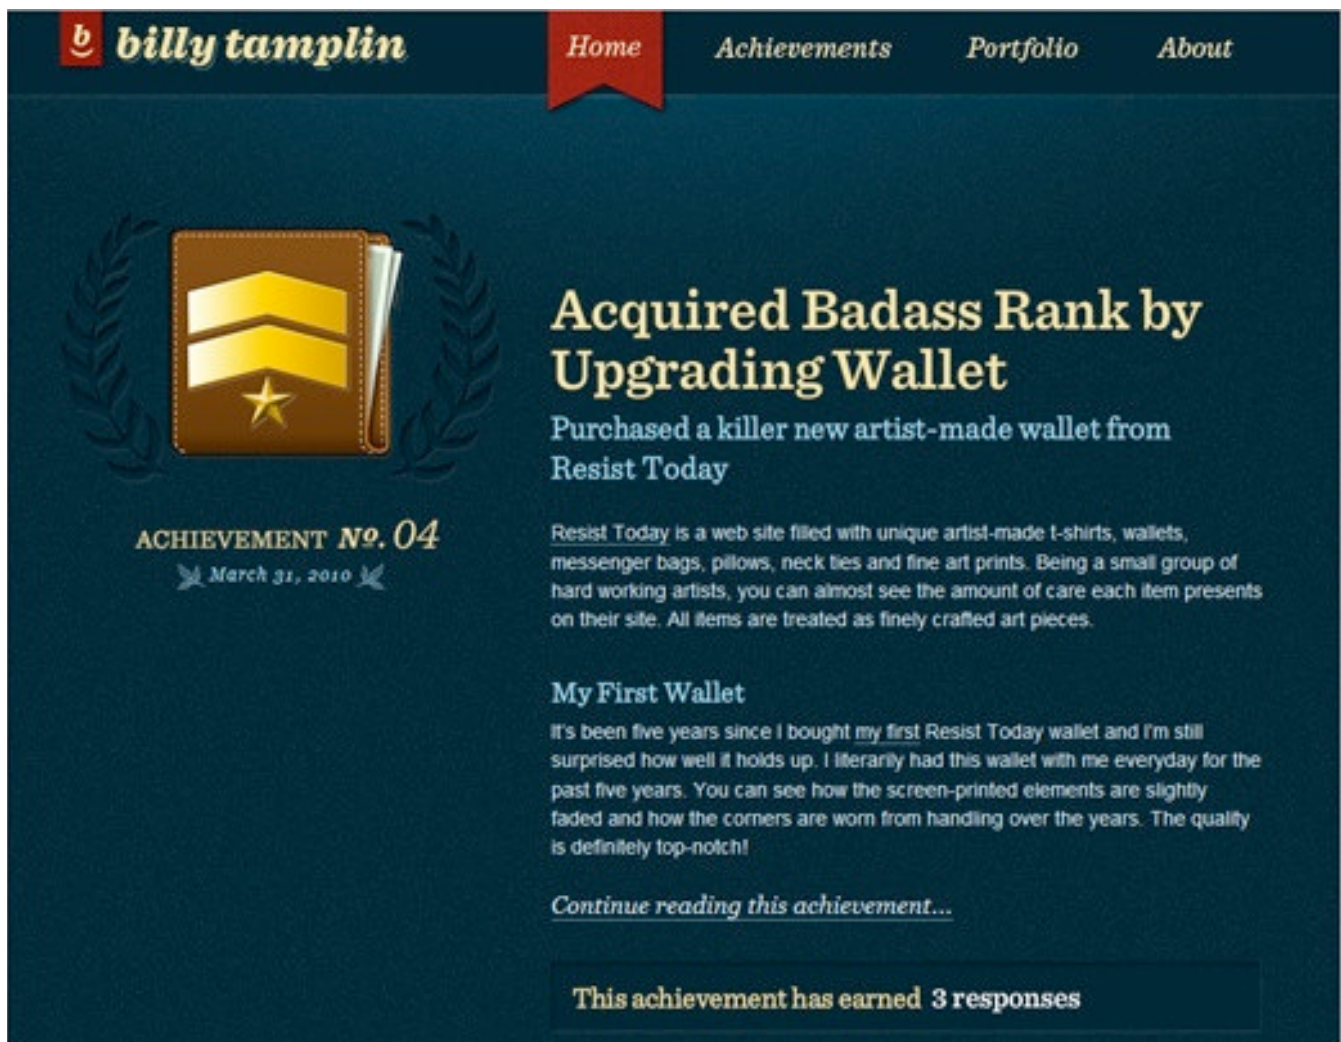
b billy tamplin

Home Achievements Portfolio About

ACHIEVEMENT Nº. 04

March 31, 2010

Acquired Badass Rank by Upgrading Wallet

Purchased a killer new artist-made wallet from Resist Today

Resist Today is a web site filled with unique artist-made t-shirts, wallets, messenger bags, pillows, neck ties and fine art prints. Being a small group of hard working artists, you can almost see the amount of care each item presents on their site. All items are treated as finely crafted art pieces.

My First Wallet

It's been five years since I bought my first Resist Today wallet and I'm still surprised how well it holds up. I literarily had this wallet with me everyday for the past five years. You can see how the screen-printed elements are slightly faded and how the corners are worn from handling over the years. The quality is definitely top-notch!

Continue reading this achievement...

This achievement has earned 3 responses